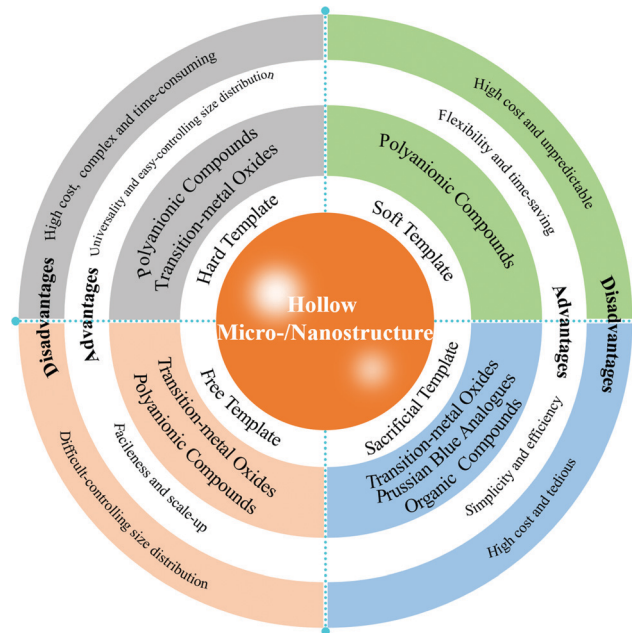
Hollow Micro-/Nanostructure

Hard Template
Polyanionic Compounds
Transition-metal Oxides
Advantages
Universality and easy-controlling size distribution
Disadvantages
High cost, complex and time-consuming

Soft Template
Polyanionic Compounds
Advantages
Flexibility and time-saving
Disadvantages
High cost and unpredictable

Sacrificial Template
Transition-metal Oxides
Prussian Blue Analogues
Organic Compounds
Advantages
Simplicity and efficiency
Disadvantages
High cost and tedious

Free Template
Transition-metal Oxides
Polyanionic Compounds
Advantages
Facileness and scale-up
Disadvantages
Difficult-controlling size distribution